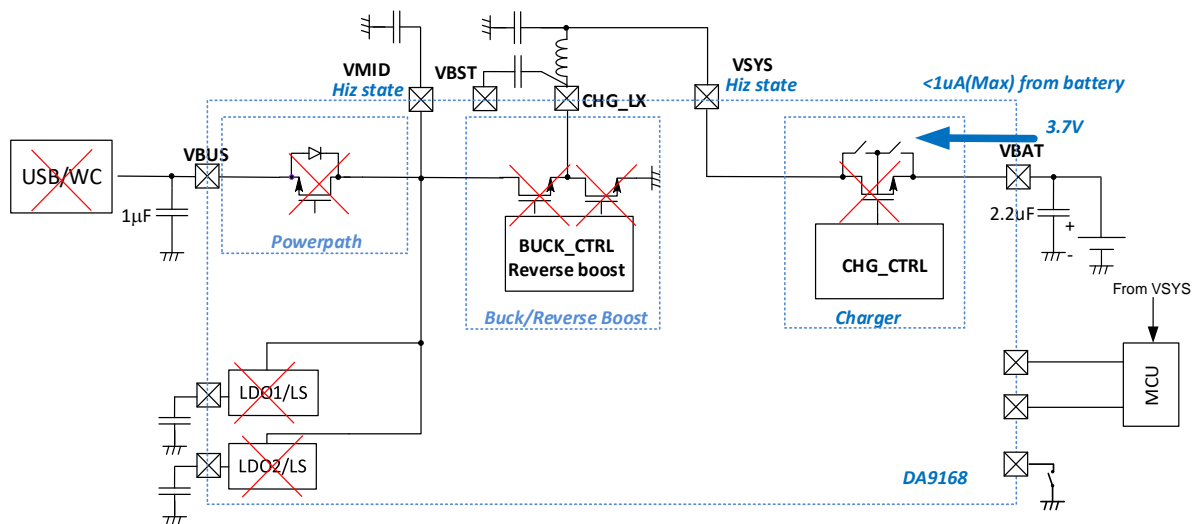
VMID
Hiz state
VBST
CHG_LX
VSYS
Hiz state
<1uA(Max) from battery
3.7V
USB/WC
VBUS
1μF
Powerpath
BUCK_CTRL
Reverse boost
Buck/Reverse Boost
CHG_CTRL
Charger
VBAT
2.2uF
+
-
From VSYS
MCU
LDO1/LS
LDO2/LS
DA9168